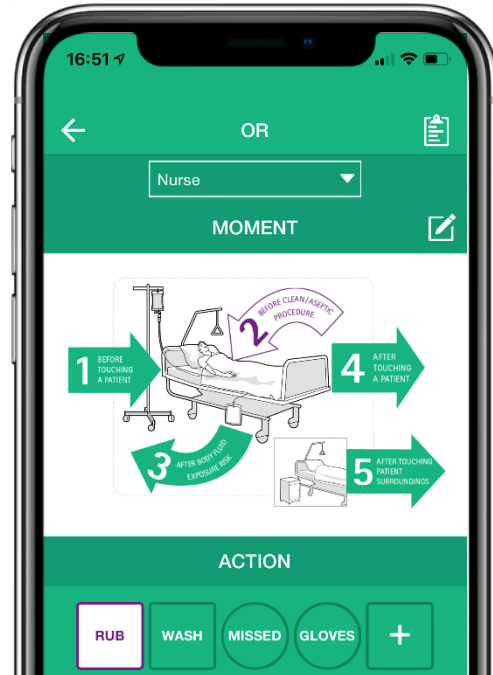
16:51

OR

Nurse

MOMENT

1 BEFORE TOUCHING A PATIENT

2 BEFORE CLEAN/ASEPTIC PROCEDURE

3 AFTER BODY FLUID EXPOSURE RISK

4 AFTER TOUCHING A PATIENT

5 AFTER TOUCHING PATIENT SURROUNDINGS

ACTION

RUB
WASH
MISSED
GLOVES
+